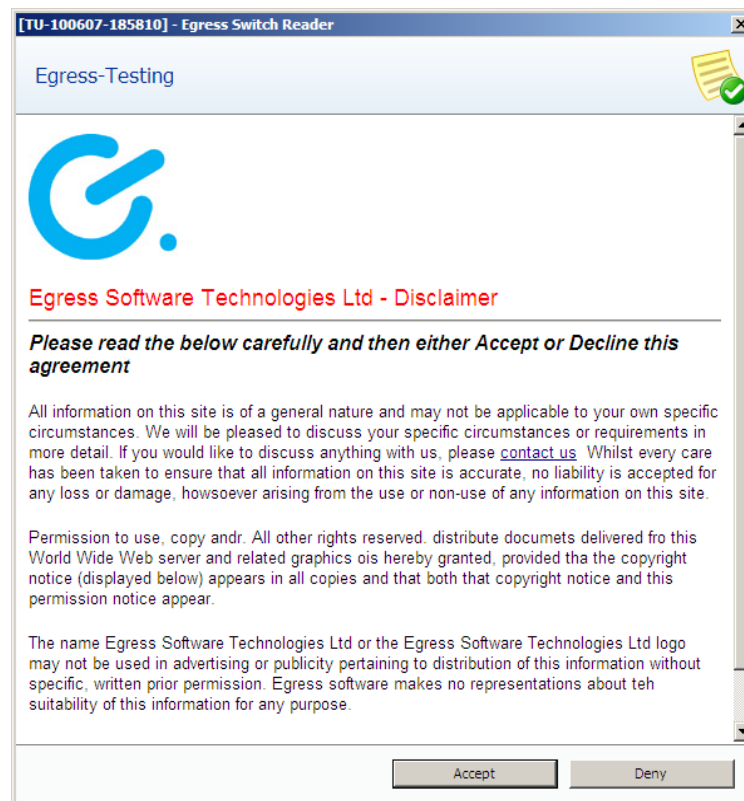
[TU-100607-185810] - Egress Switch Reader

Egress-Testing

Egress Software Technologies Ltd - Disclaimer

**Please read the below carefully and then either Accept or Decline this agreement**

All information on this site is of a general nature and may not be applicable to your own specific circumstances. We will be pleased to discuss your specific circumstances or requirements in more detail. If you would like to discuss anything with us, please contact us Whilst every care has been taken to ensure that all information on this site is accurate, no liability is accepted for any loss or damage, howsoever arising from the use or non-use of any information on this site.

Permission to use, copy andr. All other rights reserved. distribute documets delivered fro this World Wide Web server and related graphics ois hereby granted, provided tha the copyright notice (displayed below) appears in all copies and that both that copyright notice and this permission notice appear.

The name Egress Software Technologies Ltd or the Egress Software Technologies Ltd logo may not be used in advertising or publicity pertaining to distribution of this information without specific, written prior permission. Egress software makes no representations about teh suitability of this information for any purpose.

Accept

Deny